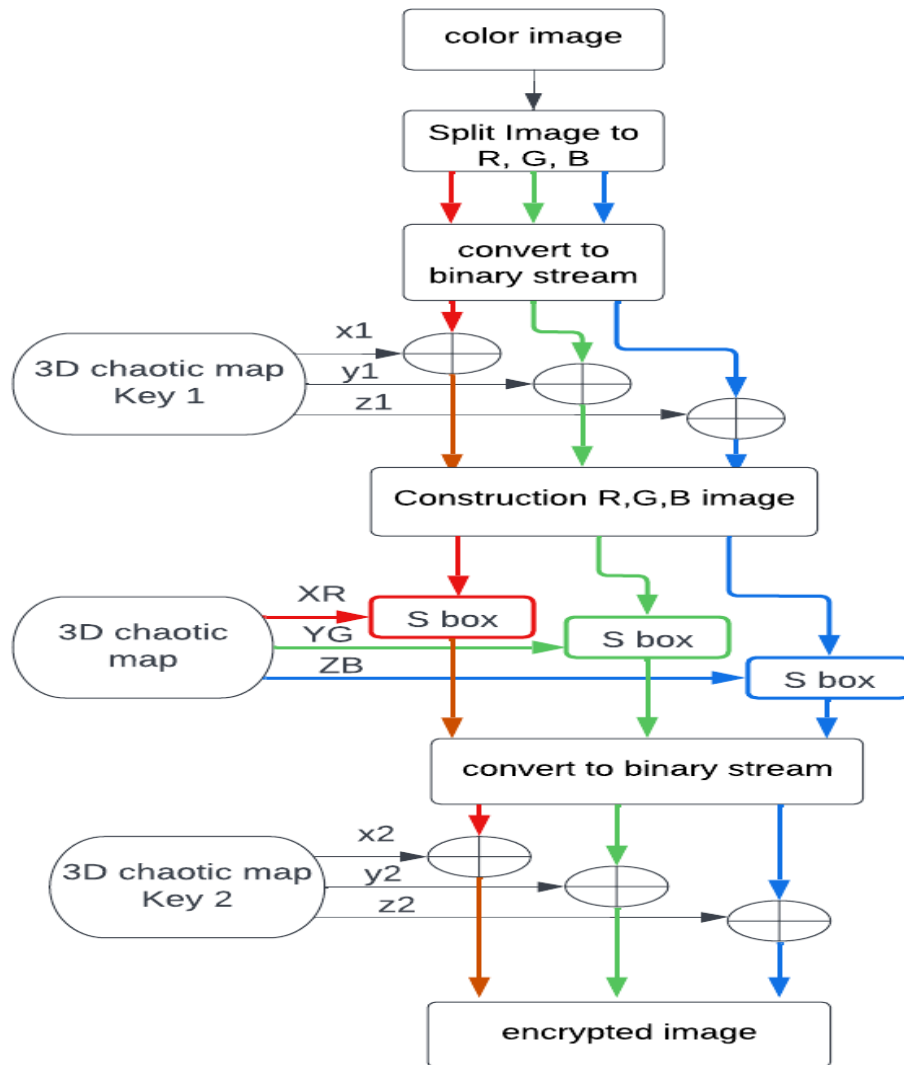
color image

Split Image to R, G, B

convert to binary stream

3D chaotic map Key 1

x1

y1

z1

Construction R,G,B image

XR

YG

ZB

3D chaotic map

S box

S box

S box

convert to binary stream

3D chaotic map Key 2

x2

y2

z2

encrypted image